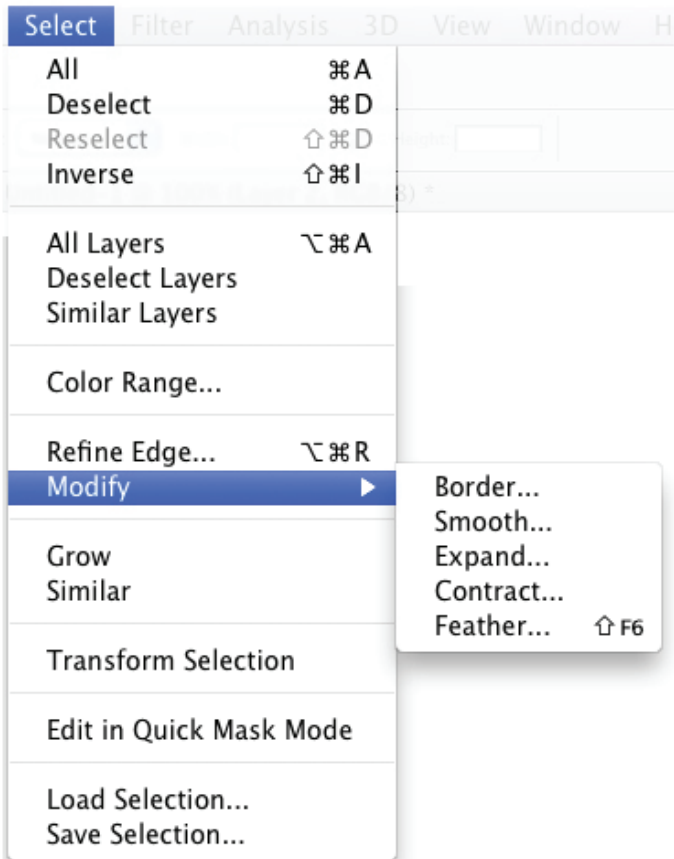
Select Filter Analysis 3D View Window H

All ⌘A
Deselect ⌘D
Reselect ⇧⌘D
Inverse ⇧⌘I

All Layers ⌥⌘A
Deselect Layers
Similar Layers

Color Range...

Refine Edge... ⌥⌘R
Modify ▶

Grow
Similar

Transform Selection

Edit in Quick Mask Mode

Load Selection...
Save Selection...

Border...
Smooth...
Expand...
Contract...
Feather... ⇧F6